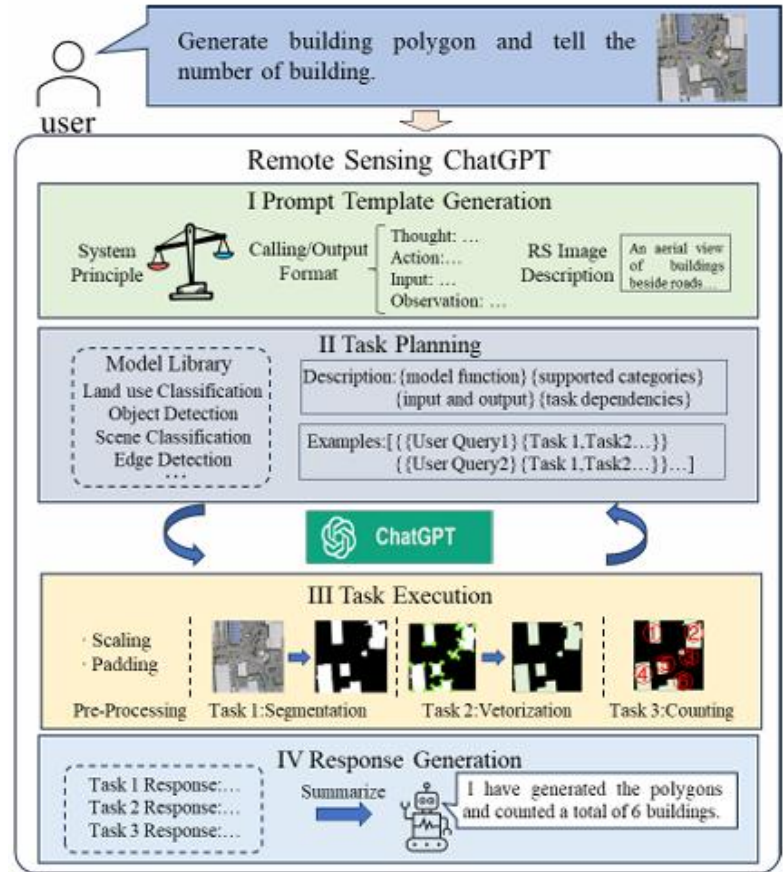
Generate building polygon and tell the number of building.

user

Remote Sensing ChatGPT

I Prompt Template Generation

System Principle

Calling/Output Format

Thought: …
Action:…
Input: …
Observation: …

RS Image Description

An aerial view of buildings beside roads…

II Task Planning

Model Library
Land use Classification
Object Detection
Scene Classification
Edge Detection
…

Description:{model function} {supported categories} {input and output} {task dependencies}

Examples:[{{User Query1} {Task 1,Task2…}} {{User Query2} {Task 1,Task2…}}…]

ChatGPT

III Task Execution

· Scaling
· Padding

Pre-Processing

Task 1:Segmentation

Task 2:Vetorization

Task 3:Counting

1 2 3 4 5 6

IV Response Generation

Task 1 Response:…
Task 2 Response:…
Task 3 Response:…

Summarize

I have generated the polygons and counted a total of 6 buildings.